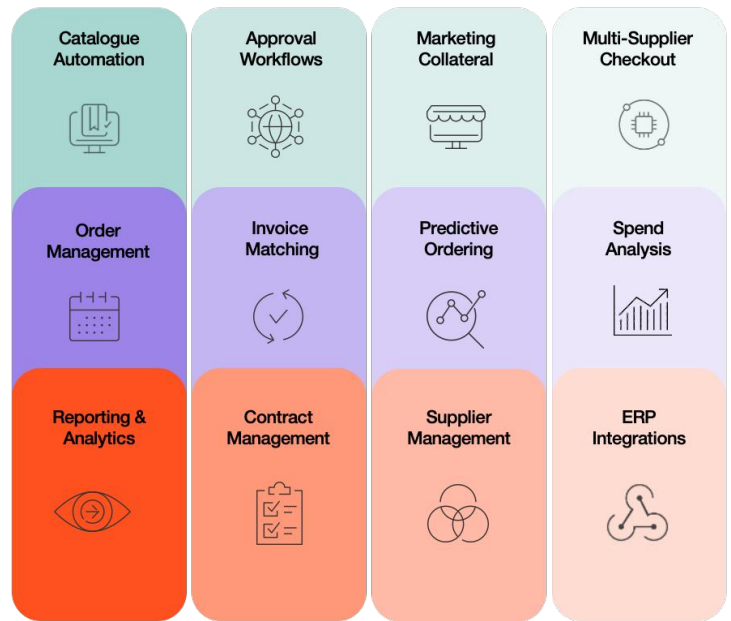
Catalogue Automation

Approval Workflows

Marketing Collateral

Multi-Supplier Checkout

Order Management

Invoice Matching

Predictive Ordering

Spend Analysis

Reporting & Analytics

Contract Management

Supplier Management

ERP Integrations